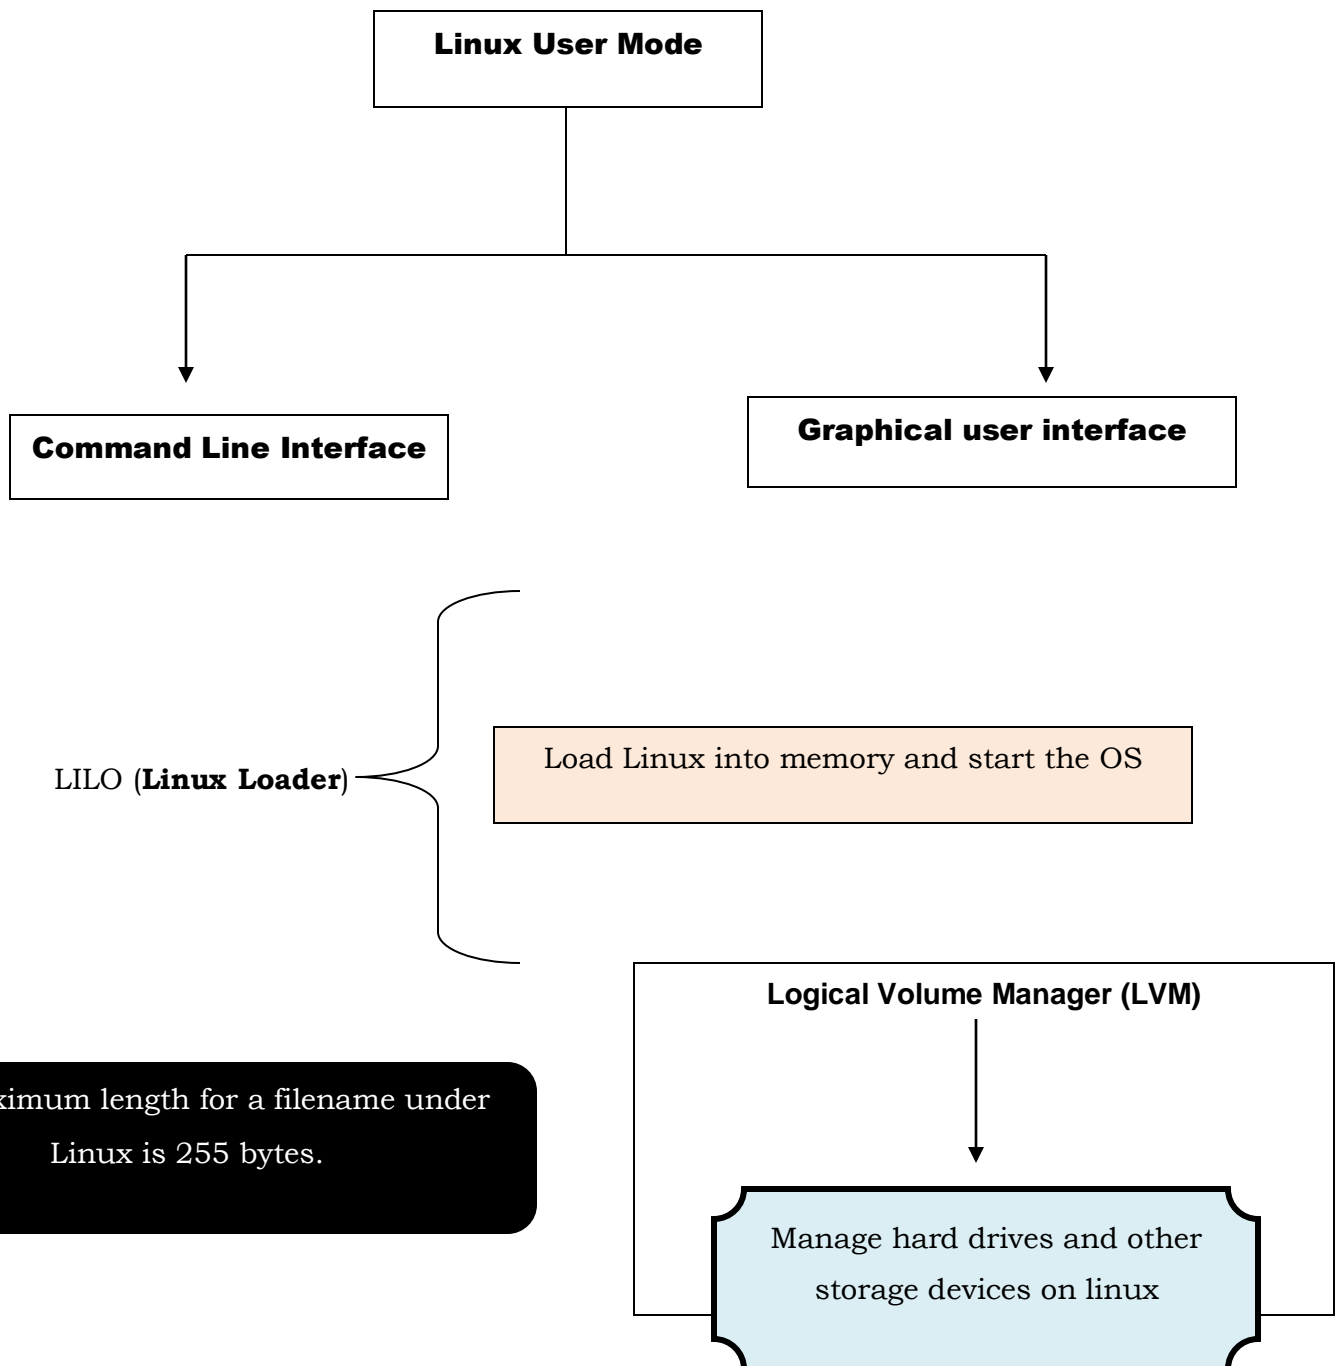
Linux User Mode

Command Line Interface

Graphical user interface

LILO (**Linux Loader**)

Load Linux into memory and start the OS

Logical Volume Manager (LVM)

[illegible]ximum length for a filename under Linux is 255 bytes.

Manage hard drives and other storage devices on linux